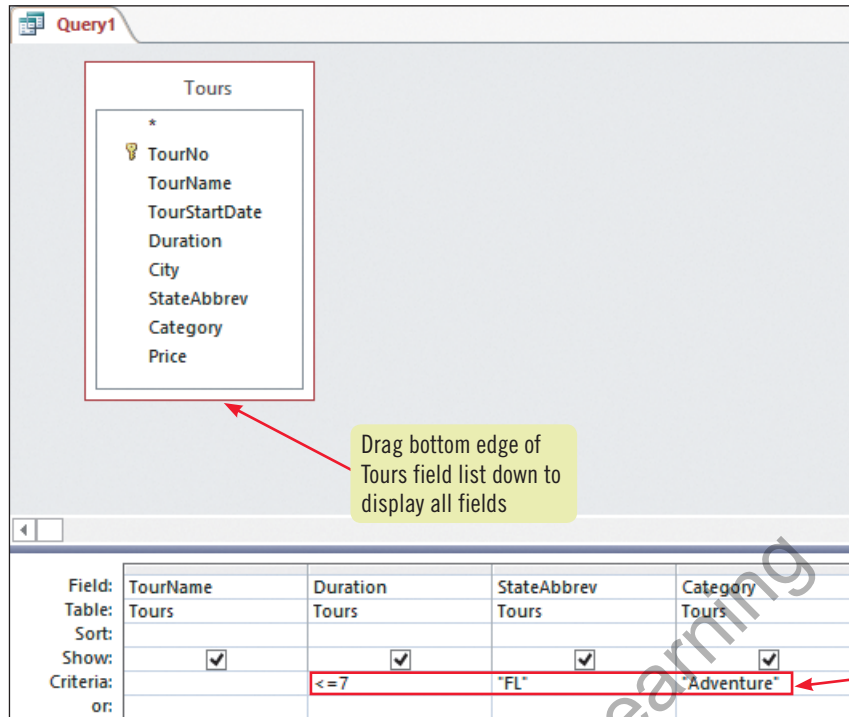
Query1

Tours

*
TourNo
TourName
TourStartDate
Duration
City
StateAbbrev
Category
Price

Drag bottom edge of Tours field list down to display all fields

| Field: | TourName | Duration | StateAbbrev | Category |
|---|---|---|---|---|
| Table: | Tours | Tours | Tours | Tours |
| Sort: | | | | |
| Show: | ✔ | ✔ | ✔ | ✔ |
| Criteria: | | <=7 | "FL" | "Adventure" |
| or: | | | | |

earning